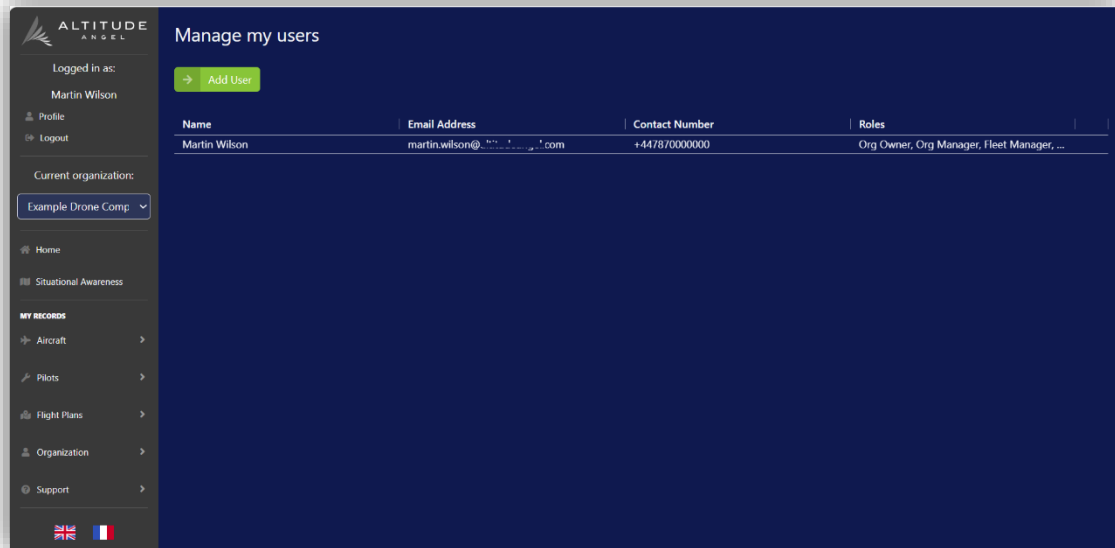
ALTITUDE ANGEL

Logged in as:

Martin Wilson

Profile

Logout

Current organization:

Example Drone Comp

Home

Situational Awareness

MY RECORDS

Aircraft

Pilots

Flight Plans

Organization

Support

Manage my users

Add User

| Name | Email Address | Contact Number | Roles |
|---|---|---|---|
| Martin Wilson | martin.wilson@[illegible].com | +447870000000 | Org Owner, Org Manager, Fleet Manager, ... |